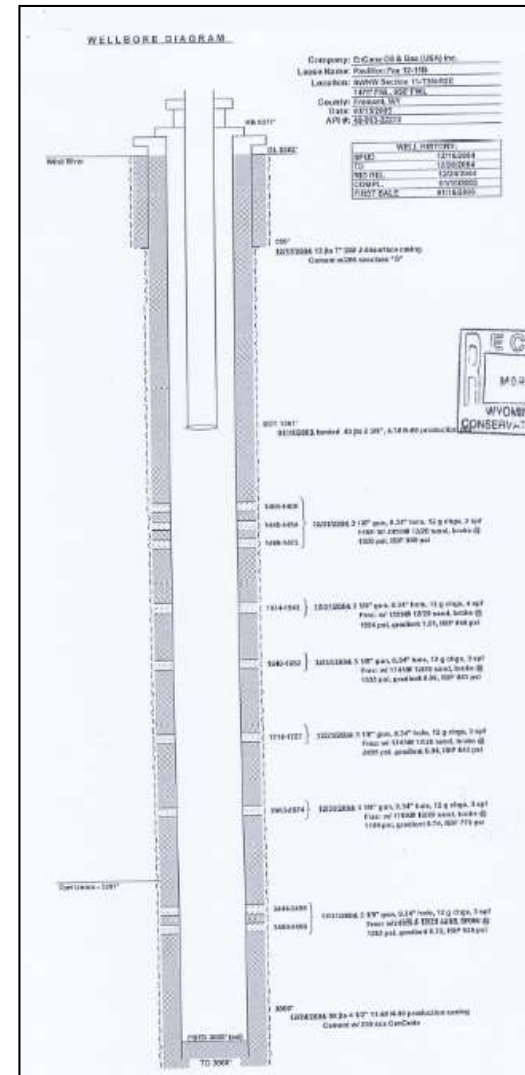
WELLBORE DIAGRAM

Company: EnCana Oil & Gas (USA) Inc.
Lease Name: Pavillion Fee 12-11B
Location: NWNW Section 11-T3N-R2E
1477' FNL, 490' FWL
County: Fremont, WY
Date: 03/15/2005
API #: 49-013-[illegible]

| WELL HISTORY | |
|---|---|
| SPUD | 12/15/2004 |
| TD | 12/20/2004 |
| RIG REL | 12/24/2004 |
| COMPL | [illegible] |
| FIRST SALE | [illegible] |

KB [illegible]'

GL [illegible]'

West Rivers

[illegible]'
12/15/2004, 12 jts 7" 20# J-55 surface casing
Cement w/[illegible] sacks "G"

EOT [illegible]'
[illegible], landed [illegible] jts 2 3/8", 4.7# N-80 production tubing

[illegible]
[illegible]
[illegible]
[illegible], 3 1/8" gun, 0.34" hole, 12 g chgs, 3 spf
Frac w/ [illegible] sand, broke @
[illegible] psi, ISIP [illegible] psi

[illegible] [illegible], 3 1/8" gun, 0.34" hole, 12 g chgs, 4 spf
Frac w/ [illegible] sand, broke @
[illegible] psi, gradient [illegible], ISIP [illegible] psi

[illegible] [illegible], 3 1/8" gun, 0.34" hole, 12 g chgs, 3 spf
Frac w/ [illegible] sand, broke @
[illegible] psi, gradient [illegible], ISIP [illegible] psi

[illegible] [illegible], 3 1/8" gun, 0.34" hole, 12 g chgs, 3 spf
Frac w/ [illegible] sand, broke @
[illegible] psi, gradient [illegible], ISIP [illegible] psi

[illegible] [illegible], 3 1/8" gun, 0.34" hole, 12 g chgs, 3 spf
Frac w/ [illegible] sand, broke @
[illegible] psi, gradient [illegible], ISIP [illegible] psi

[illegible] - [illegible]'

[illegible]
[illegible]
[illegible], 3 1/8" gun, 0.34" hole, 12 g chgs, 3 spf
Frac w/ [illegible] sand, broke @
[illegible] psi, gradient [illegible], ISIP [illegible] psi

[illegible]'
12/24/2004, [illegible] jts 4 1/2" 11.6# N-80 production casing
Cement w/ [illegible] sxs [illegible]

PBTD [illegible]'
TD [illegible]'

REC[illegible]
MOR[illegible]
WYOMIN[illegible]
CONSERVAT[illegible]